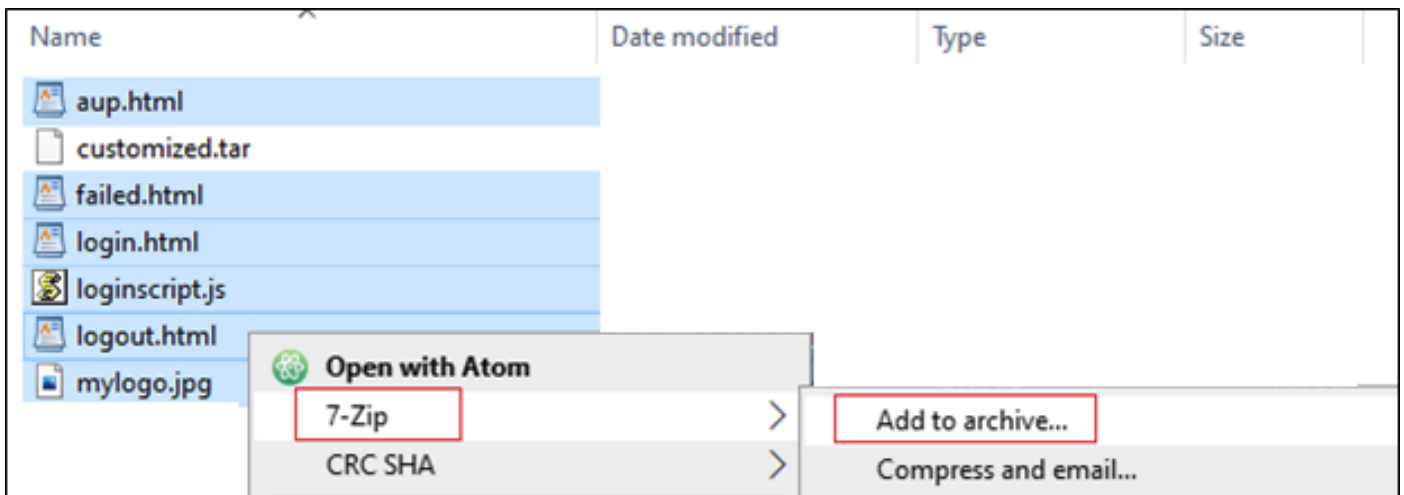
| Name | Date modified | Type | Size |
|---|---|---|---|
| aup.html | | | |
| customized.tar | | | |
| failed.html | | | |
| login.html | | | |
| loginscript.js | | | |
| logout.html | | | |
| mylogo.jpg | | | |

Open with Atom
7-Zip
CRC SHA

Add to archive...
Compress and email...